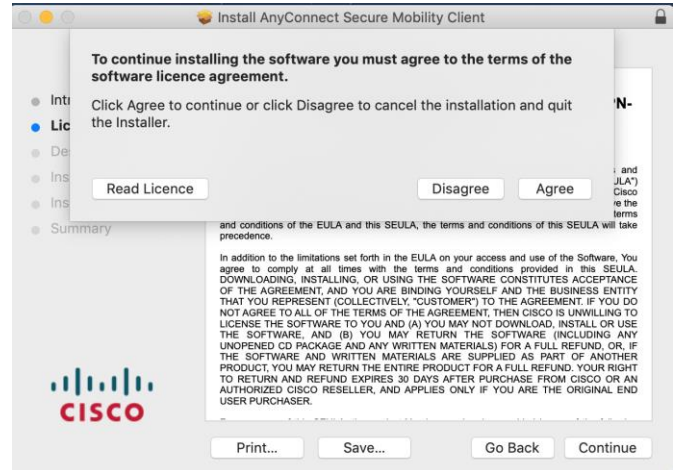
Install AnyConnect Secure Mobility Client

To continue installing the software you must agree to the terms of the software licence agreement.

Click Agree to continue or click Disagree to cancel the installation and quit the Installer.

Read Licence

Disagree

Agree

Intr

Lic

De

Ins

Ins

Summary

'N-

and

JLA")

Cisco

e the

terms

and conditions of the EULA and this SEULA, the terms and conditions of this SEULA will take precedence.

In addition to the limitations set forth in the EULA on your access and use of the Software, You agree to comply at all times with the terms and conditions provided in this SEULA. DOWNLOADING, INSTALLING, OR USING THE SOFTWARE CONSTITUTES ACCEPTANCE OF THE AGREEMENT, AND YOU ARE BINDING YOURSELF AND THE BUSINESS ENTITY THAT YOU REPRESENT (COLLECTIVELY, "CUSTOMER") TO THE AGREEMENT. IF YOU DO NOT AGREE TO ALL OF THE TERMS OF THE AGREEMENT, THEN CISCO IS UNWILLING TO LICENSE THE SOFTWARE TO YOU AND (A) YOU MAY NOT DOWNLOAD, INSTALL OR USE THE SOFTWARE, AND (B) YOU MAY RETURN THE SOFTWARE (INCLUDING ANY UNOPENED CD PACKAGE AND ANY WRITTEN MATERIALS) FOR A FULL REFUND, OR, IF THE SOFTWARE AND WRITTEN MATERIALS ARE SUPPLIED AS PART OF ANOTHER PRODUCT, YOU MAY RETURN THE ENTIRE PRODUCT FOR A FULL REFUND. YOUR RIGHT TO RETURN AND REFUND EXPIRES 30 DAYS AFTER PURCHASE FROM CISCO OR AN AUTHORIZED CISCO RESELLER, AND APPLIES ONLY IF YOU ARE THE ORIGINAL END USER PURCHASER.

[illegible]

CISCO

Print...

Save...

Go Back

Continue